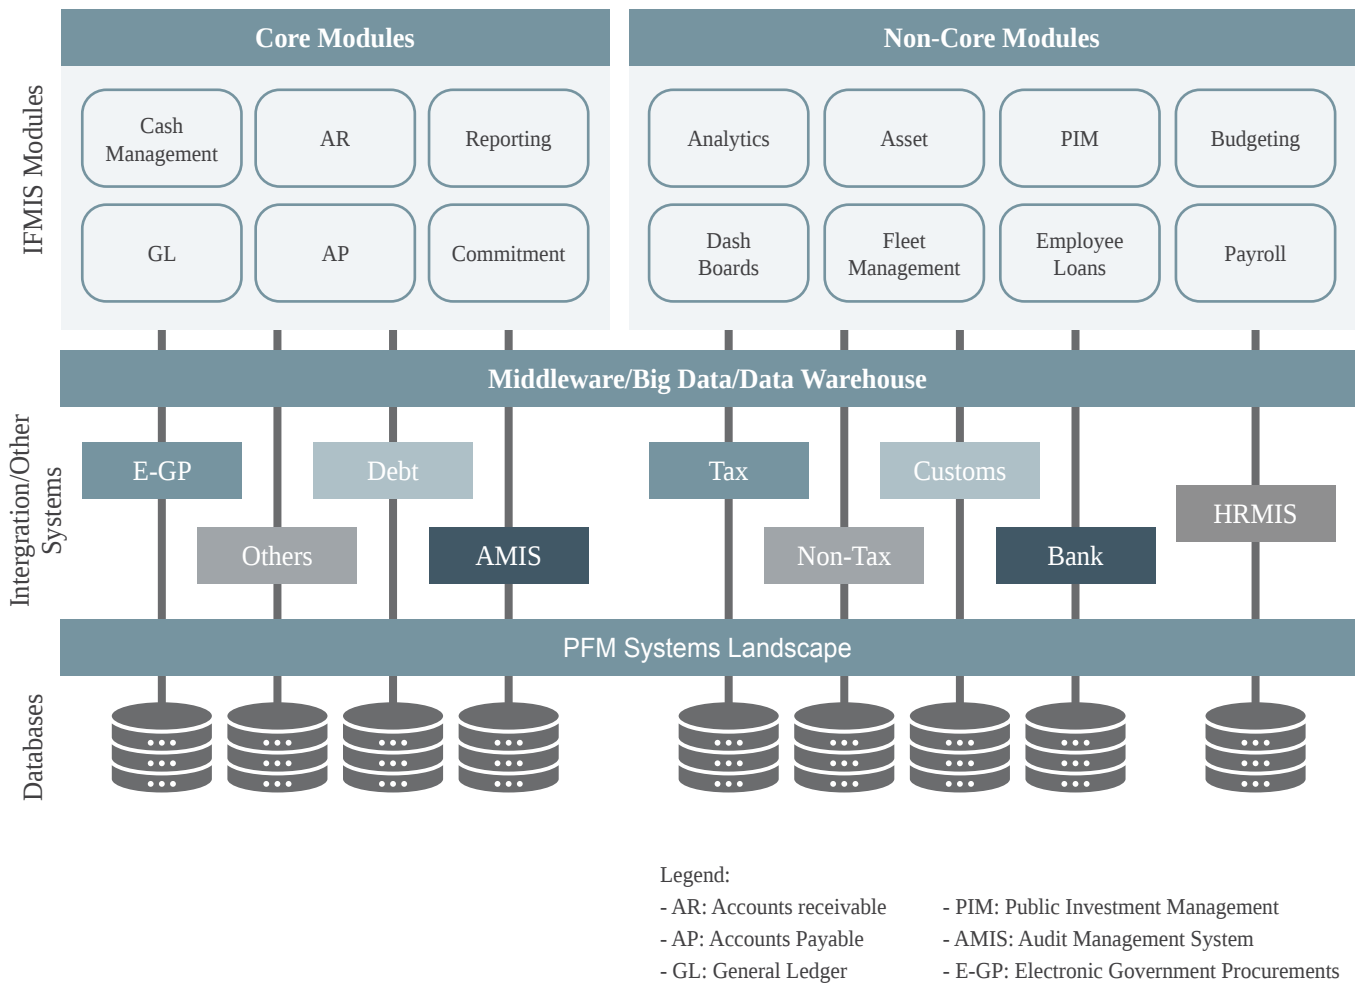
IFMIS Modules

Core Modules

Cash Management

AR

Reporting

GL

AP

Commitment

Non-Core Modules

Analytics

Asset

PIM

Budgeting

Dash Boards

Fleet Management

Employee Loans

Payroll

Middleware/Big Data/Data Warehouse

Intergration/Other Systems

E-GP

Debt

Tax

Customs

HRMIS

Others

AMIS

Non-Tax

Bank

PFM Systems Landscape

Databases

Legend:
- AR: Accounts receivable
- AP: Accounts Payable
- GL: General Ledger

- PIM: Public Investment Management
- AMIS: Audit Management System
- E-GP: Electronic Government Procurements